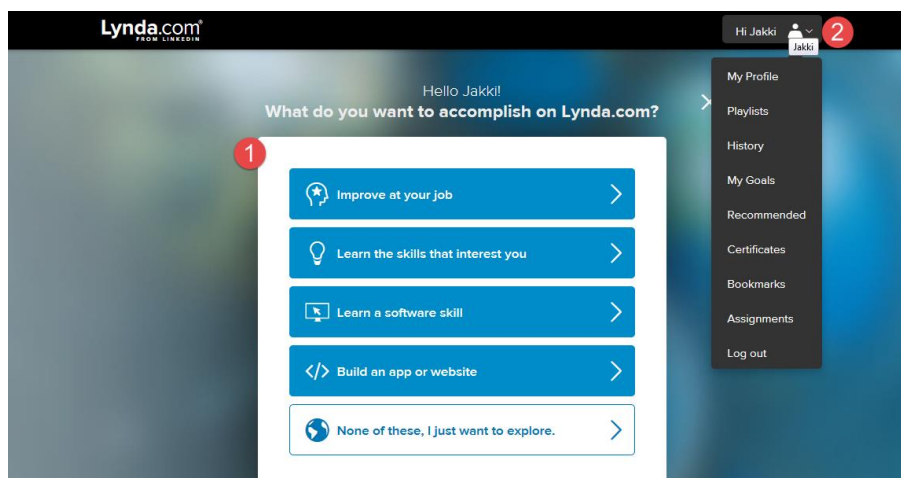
Lynda.com®
FROM LINKEDIN

Hi Jakki
Jakki
2

My Profile
Playlists
History
My Goals
Recommended
Certificates
Bookmarks
Assignments
Log out

Hello Jakki!
What do you want to accomplish on Lynda.com?

1

Improve at your job
Learn the skills that interest you
Learn a software skill
Build an app or website
None of these, I just want to explore.